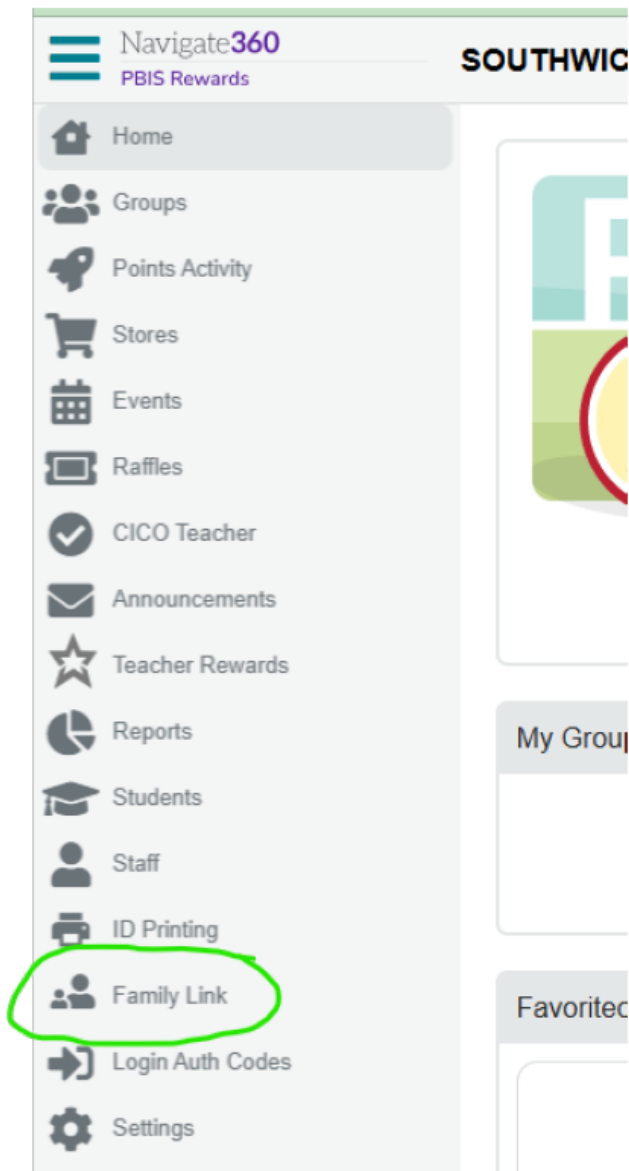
Navigate360
PBIS Rewards

SOUTHWIC

Home
Groups
Points Activity
Stores
Events
Raffles
CICO Teacher
Announcements
Teacher Rewards
Reports
Students
Staff
ID Printing
Family Link
Login Auth Codes
Settings

My Group

Favorited